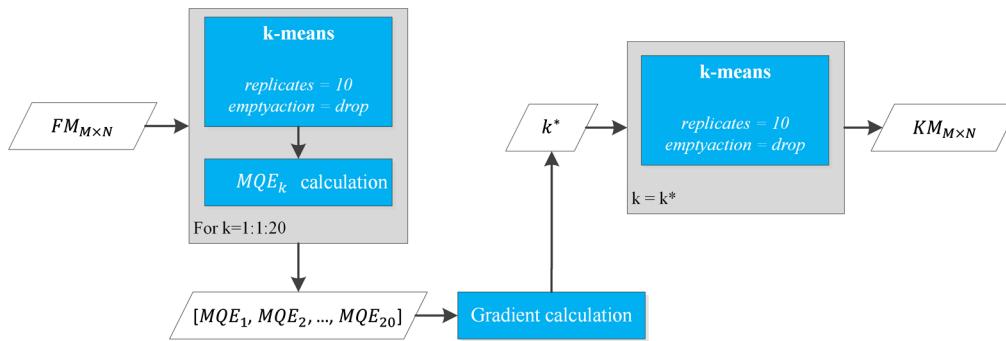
$FM_{M \times N}$

k-means

replicates = 10
emptyaction = drop

$MQE_k$ calculation

For k=1:1:20

$[MQE_1, MQE_2, ..., MQE_{20}]$

Gradient calculation

$k^*$

k-means

replicates = 10
emptyaction = drop

k = k*

$KM_{M \times N}$